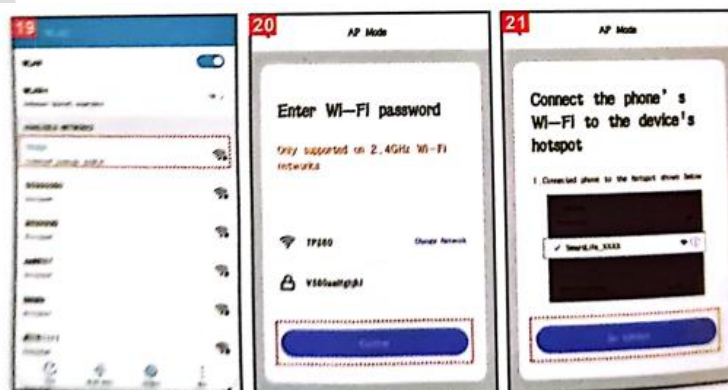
19

WLAN

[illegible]

20

AP Mode

Enter Wi-Fi password

Only supported on 2.4GHz Wi-Fi networks

TP260

Change Network

V580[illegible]

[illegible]

21

AP Mode

Connect the phone's Wi-Fi to the device's hotspot

1 Connected phone to the hotspot shown below

✓ SmartLife_XXXX

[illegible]